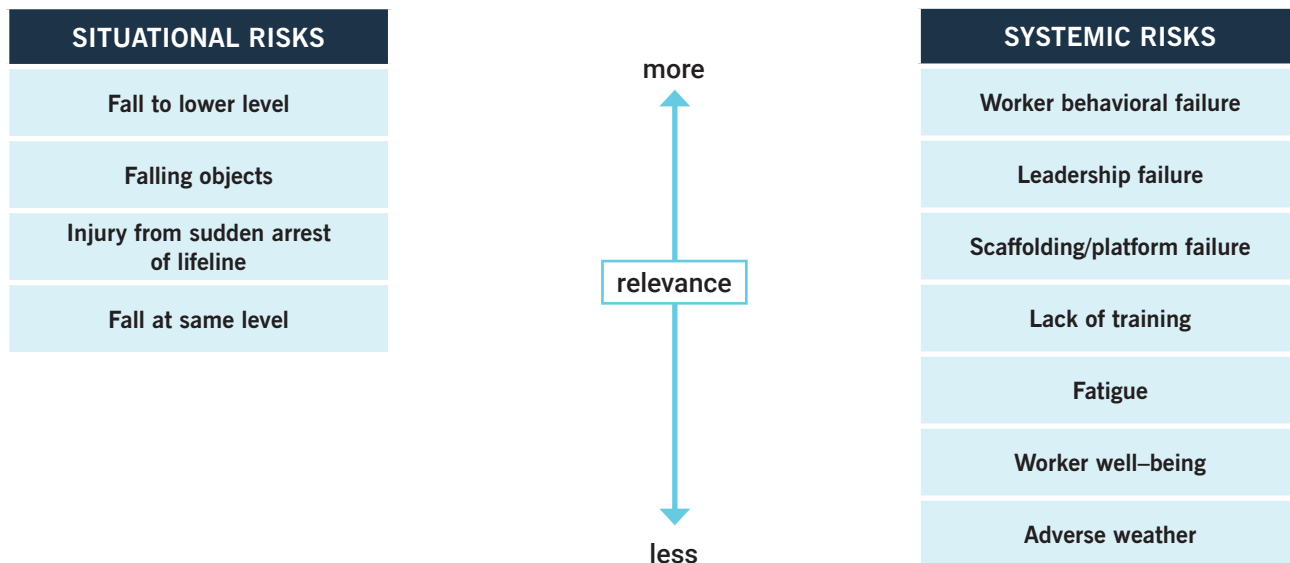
SITUATIONAL RISKS

Fall to lower level

Falling objects

Injury from sudden arrest of lifeline

Fall at same level

more

relevance

less

SYSTEMIC RISKS

Worker behavioral failure

Leadership failure

Scaffolding/platform failure

Lack of training

Fatigue

Worker well–being

Adverse weather